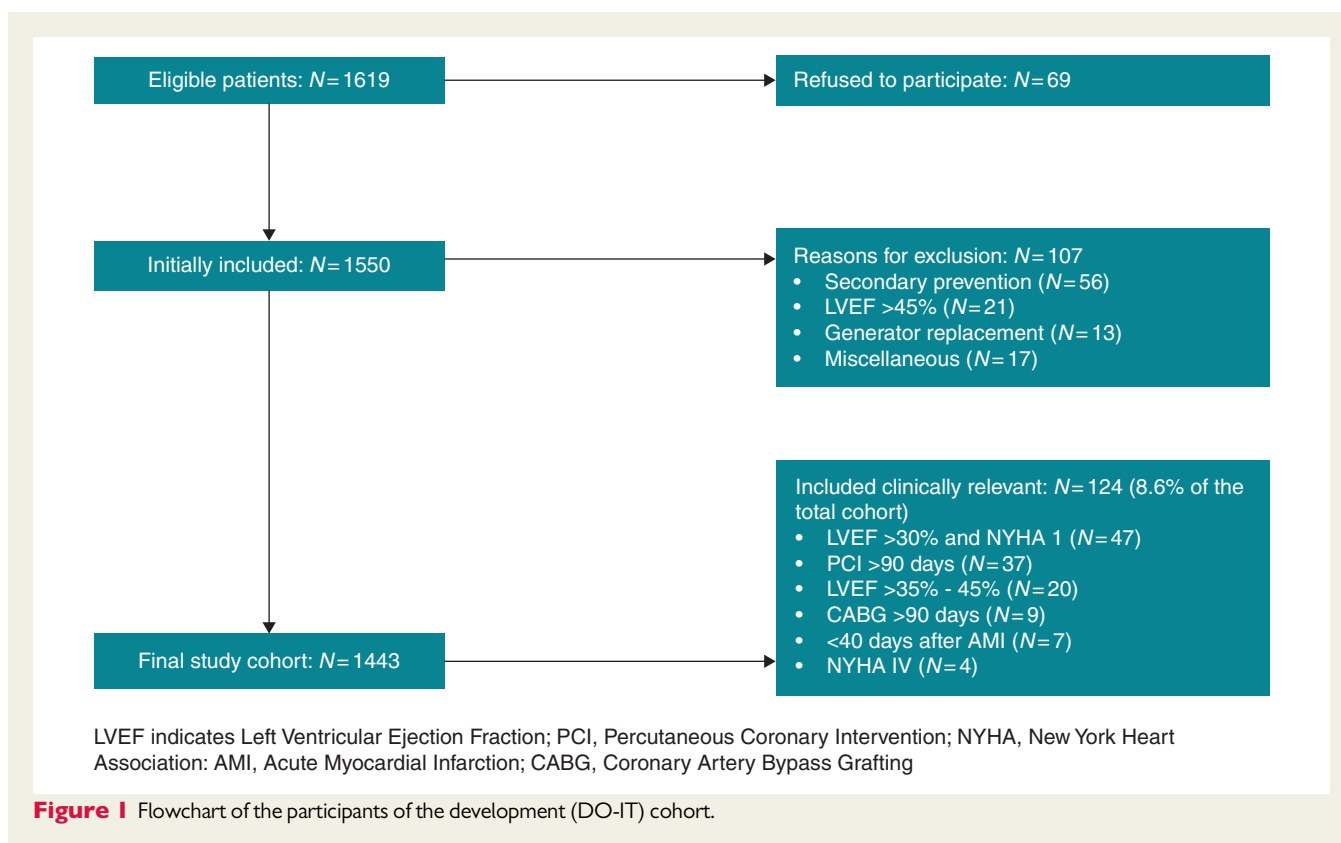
Eligible patients: $N = 1619$

Refused to participate: $N = 69$

Initially included: $N = 1550$

Reasons for exclusion: $N = 107$
• Secondary prevention ($N = 56$)
• LVEF >45% ($N = 21$)
• Generator replacement ($N = 13$)
• Miscellaneous ($N = 17$)

Included clinically relevant: $N = 124$ (8.6% of the total cohort)
• LVEF >30% and NYHA 1 ($N = 47$)
• PCI >90 days ($N = 37$)
• LVEF >35% - 45% ($N = 20$)
• CABG >90 days ($N = 9$)
• <40 days after AMI ($N = 7$)
• NYHA IV ($N = 4$)

Final study cohort: $N = 1443$

LVEF indicates Left Ventricular Ejection Fraction; PCI, Percutaneous Coronary Intervention; NYHA, New York Heart Association: AMI, Acute Myocardial Infarction; CABG, Coronary Artery Bypass Grafting

Figure 1 Flowchart of the participants of the development (DO-IT) cohort.